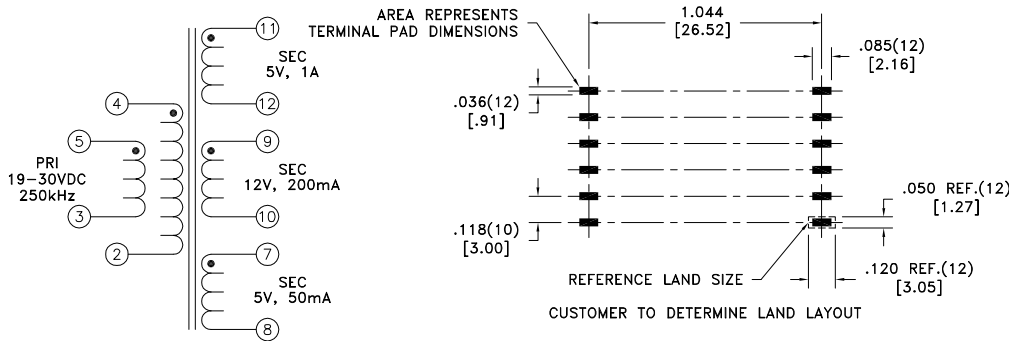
11
SEC
5V, 1A
12
4
5
PRI
19-30VDC
250kHz
3
2
9
SEC
12V, 200mA
10
7
SEC
5V, 50mA
8

AREA REPRESENTS
TERMINAL PAD DIMENSIONS
1.044
[26.52]
.085(12)
[2.16]
.036(12)
[.91]
.118(10)
[3.00]
.050 REF.(12)
[1.27]
REFERENCE LAND SIZE
.120 REF.(12)
[3.05]
CUSTOMER TO DETERMINE LAND LAYOUT